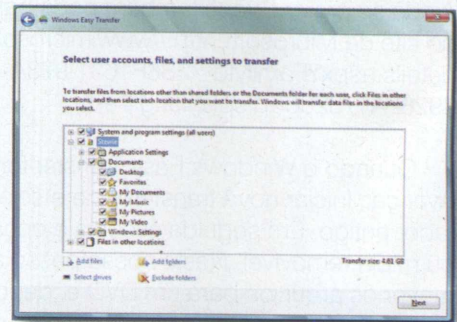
Windows Easy Transfer

Select user accounts, files, and settings to transfer

To transfer files from locations other than shared folders or the Documents folder for each user, click Files in other locations, and then select each location that you want to transfer. Windows will transfer data files in the locations you select.

System and program settings (all users)
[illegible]
Application Settings
Documents
Desktop
Favorites
My Documents
My Music
My Pictures
My Videos
Windows Settings
Files in other locations

Add files
Add folders
Select drives
Exclude folders
Transfer size: 4.81 GB

Next